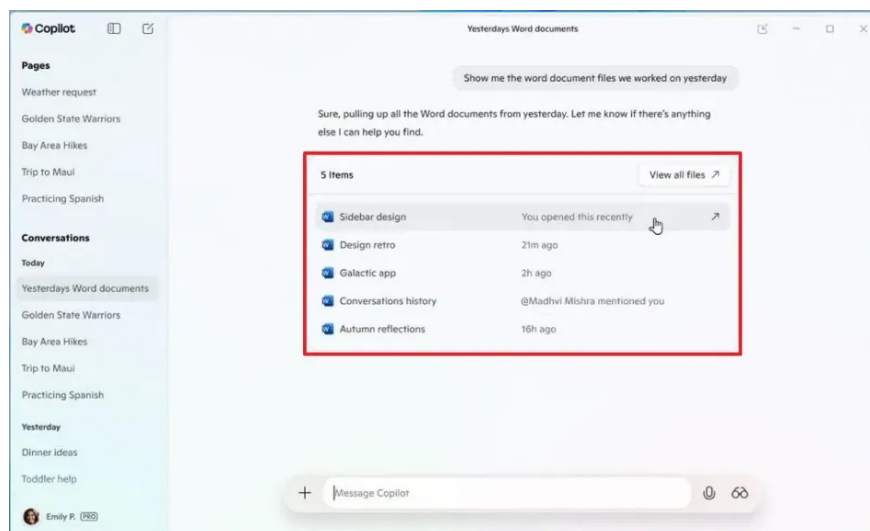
Copilot

Pages
Weather request
Golden State Warriors
Bay Area Hikes
Trip to Maui
Practicing Spanish

Conversations
Today
Yesterdays Word documents
Golden State Warriors
Bay Area Hikes
Trip to Maui
Practicing Spanish
Yesterday
Dinner ideas
Toddler help

Emily P. PRO

Yesterdays Word documents

Show me the word document files we worked on yesterday

Sure, pulling up all the Word documents from yesterday. Let me know if there's anything else I can help you find.

5 Items
View all files ↗

| | |
|---|---|
| Sidebar design | You opened this recently |
| Design retro | 21m ago |
| Galactic app | 2h ago |
| Conversations history | @Madhvi Mishra mentioned you |
| Autumn reflections | 16h ago |

+ Message Copilot